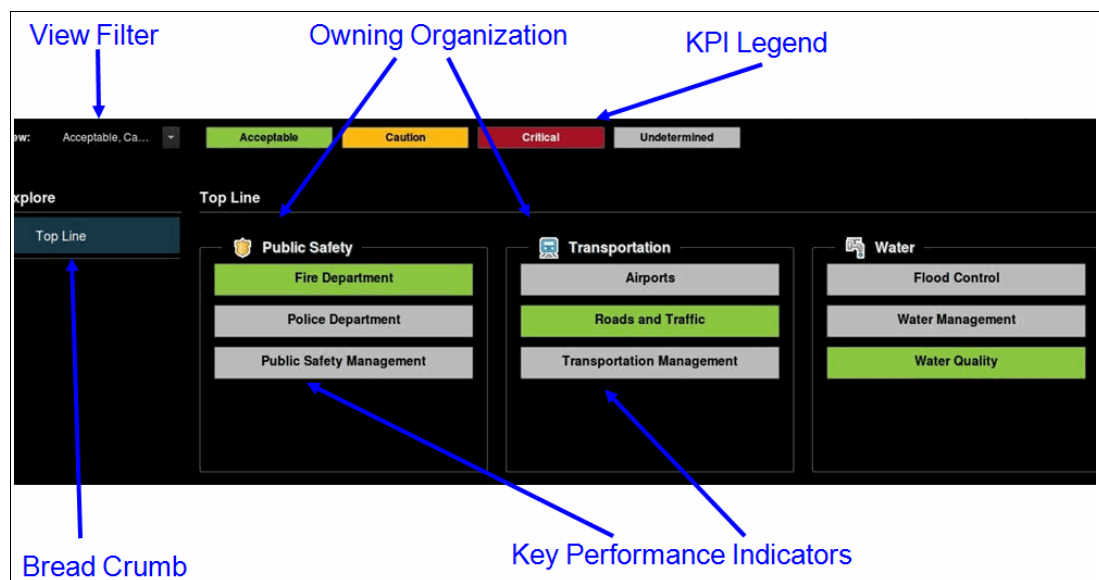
View Filter

Owning Organization

KPI Legend

ew: Acceptable, Ca...

Acceptable

Caution

Critical

Undetermined

xplore

Top Line

Top Line

Public Safety

Fire Department

Police Department

Public Safety Management

Transportation

Airports

Roads and Traffic

Transportation Management

Water

Flood Control

Water Management

Water Quality

Bread Crumb

Key Performance Indicators